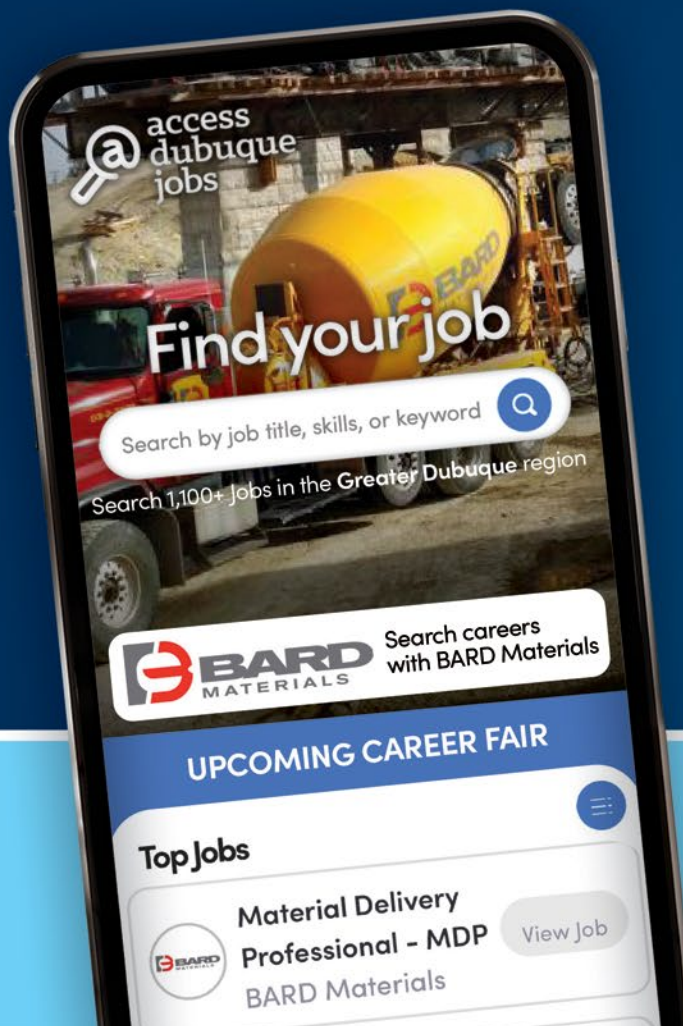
access dubuque jobs

BARD

Find your job

Search by job title, skills, or keyword

Search 1,100+ Jobs in the Greater Dubuque region

BARD MATERIALS

Search careers with BARD Materials

UPCOMING CAREER FAIR

Top Jobs

Material Delivery Professional - MDP

BARD Materials

View Job